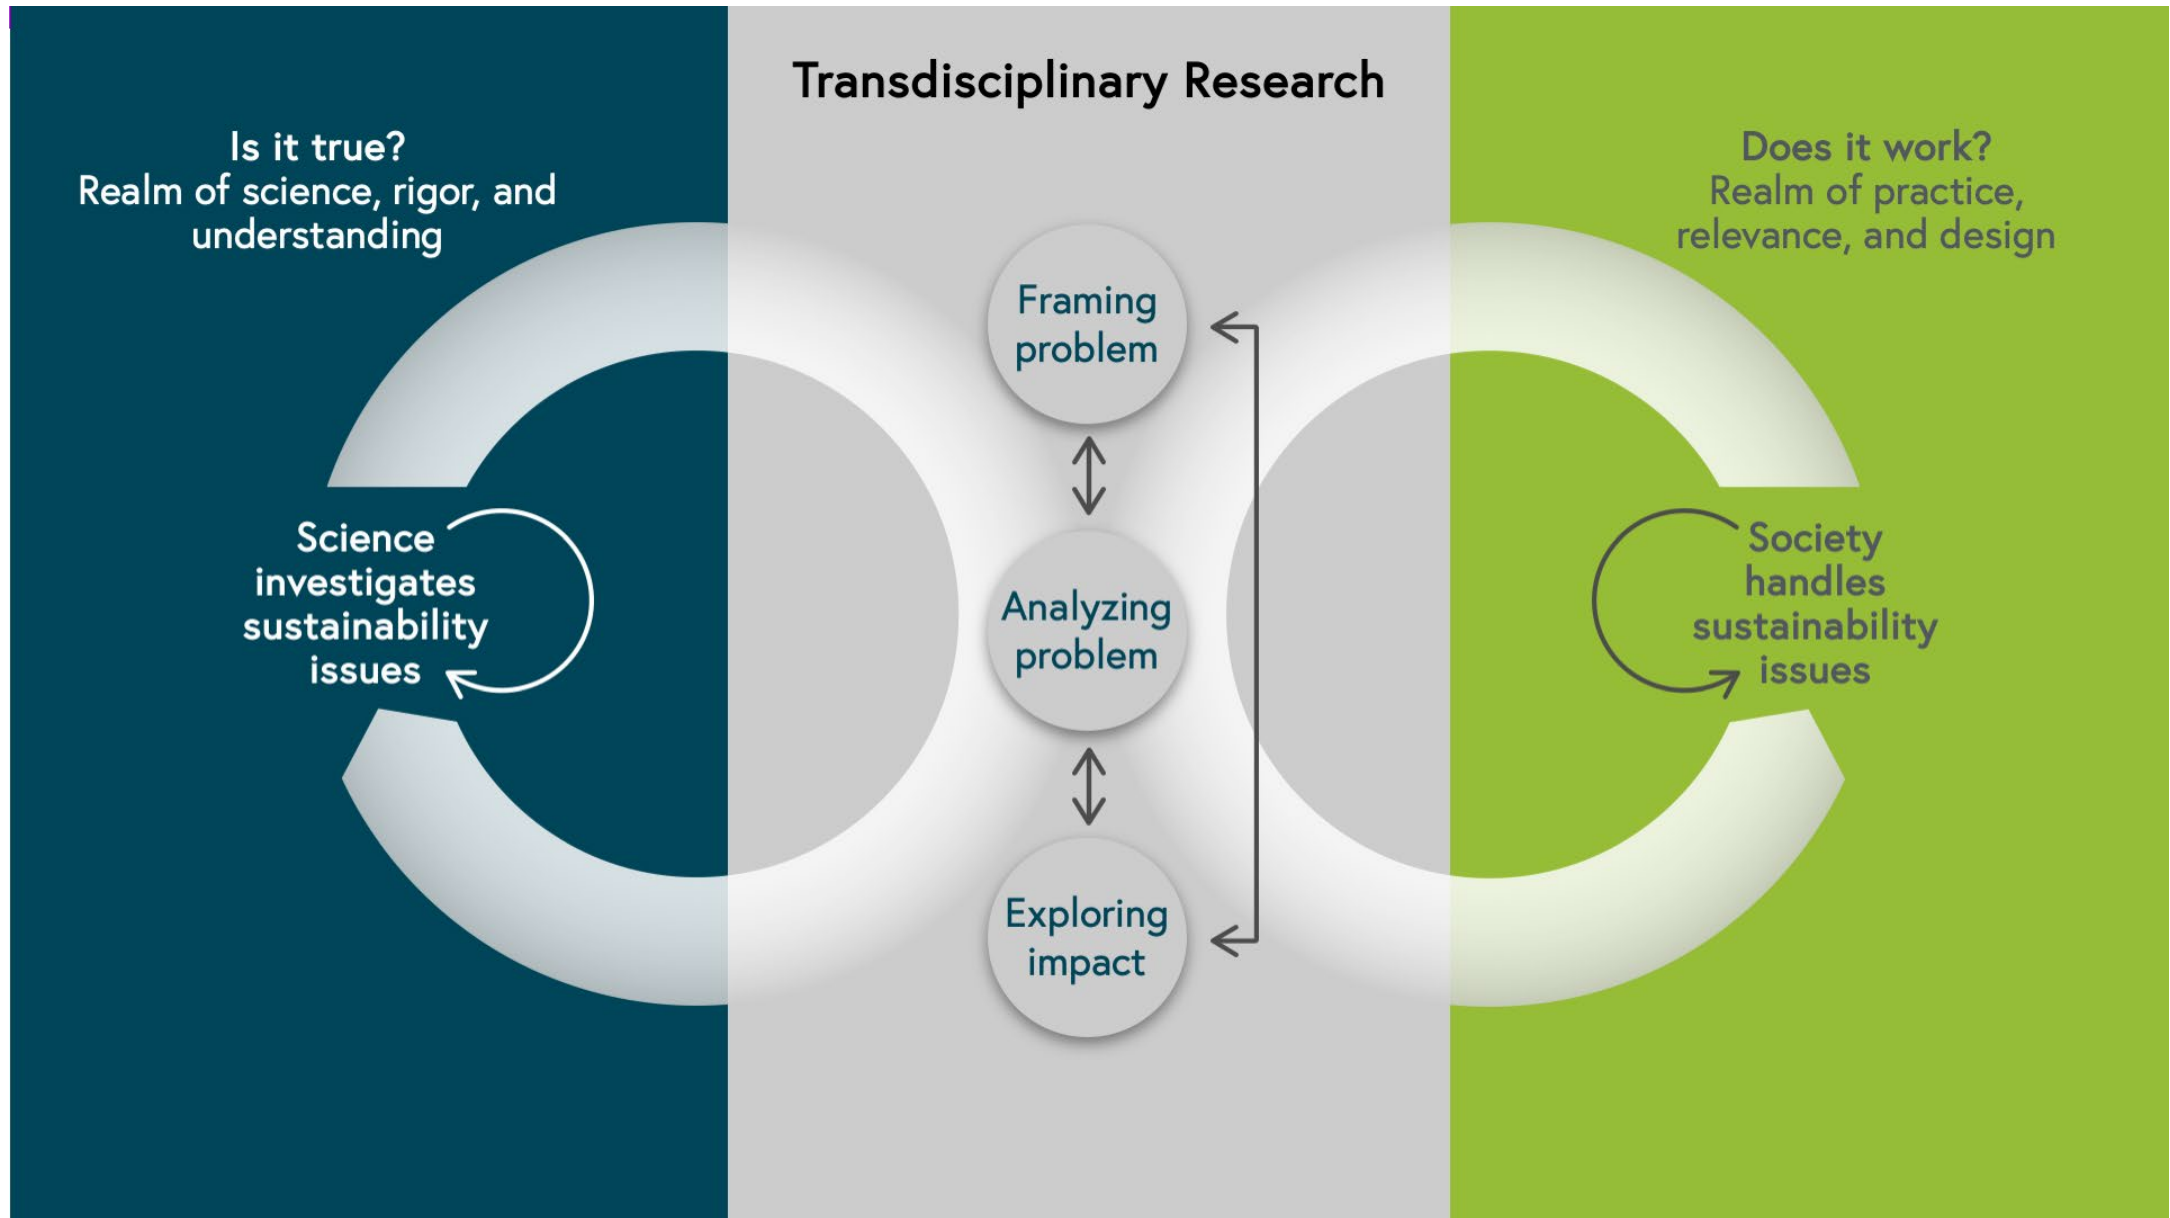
Transdisciplinary Research

Is it true?
Realm of science, rigor, and understanding

Science investigates sustainability issues

Framing problem

Analyzing problem

Exploring impact

Does it work?
Realm of practice, relevance, and design

Society handles sustainability issues